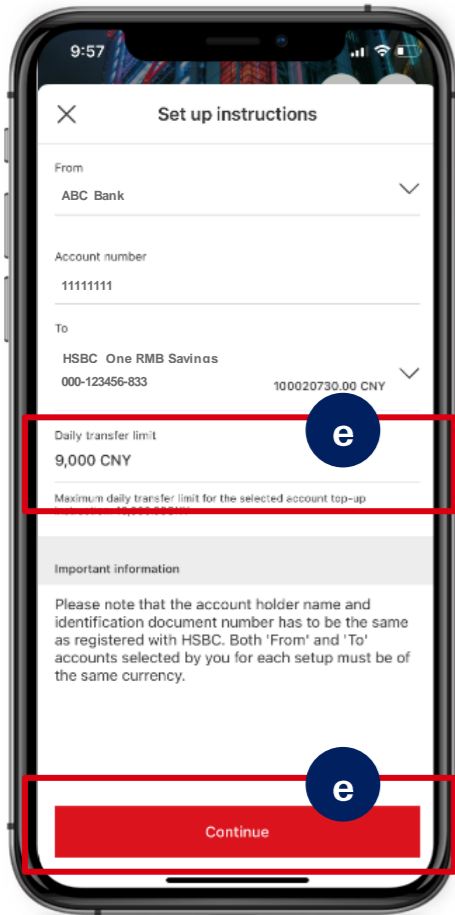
9:57

Set up instructions

From

ABC Bank

Account number

11111111

To

HSBC One RMB Savings

000-123456-833

100020730.00 CNY

e

Daily transfer limit

9,000 CNY

Maximum daily transfer limit for the selected account top-up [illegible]

Important information

Please note that the account holder name and identification document number has to be the same as registered with HSBC. Both 'From' and 'To' accounts selected by you for each setup must be of the same currency.

e

Continue